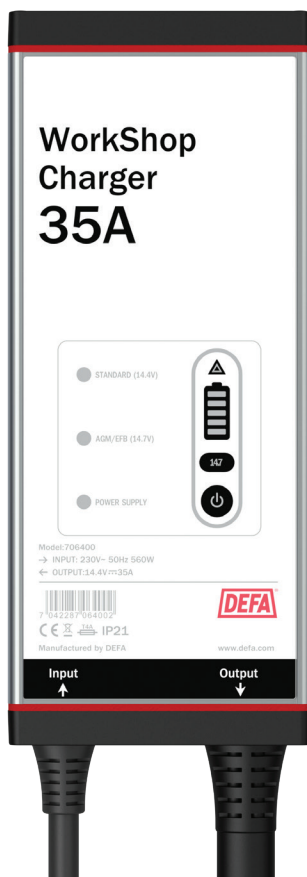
WorkShop Charger
35A

STANDARD (14.4V)

AGM/EFB (14.7V)

POWER SUPPLY

14.7

Model:706400
→ INPUT: 230V~ 50Hz 560W
← OUTPUT:14.4V ⎓35A

7 042287 064002

DEFA

CE IP21

Manufactured by DEFA

www.defa.com

Input

Output